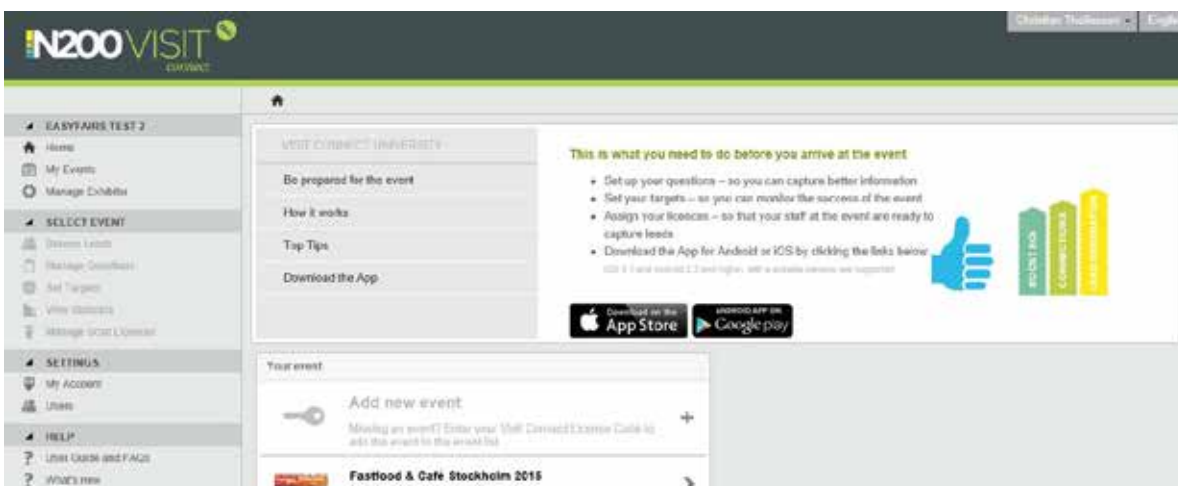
N200 VISIT CONNECT

Christian Thollessen English

EASYFAIRS TEST 2
Home
My Events
Manage Exhibitor

SELECT EVENT
Browse Leads
Manage Questions
Set Targets
View Statistics
Manage Scan Licenses

SETTINGS
My Account
Users

HELP
User Guide and FAQs
What's new

VISIT CONNECT UNIVERSITY
Be prepared for the event
How it works
Top Tips
Download the App

This is what you need to do before you arrive at the event

- Set up your questions – so you can capture better information
- Set your targets – so you can monitor the success of the event
- Assign your licences – so that your staff at the event are ready to capture leads
- Download the App for Android or iOS by clicking the links below

iOS 5.1 and Android 2.3 and higher, with a suitable camera are supported

BUCKET BOX
CONNECTIONS
LEAD GENERATION

Download on the App Store
ANDROID APP ON Google play

Your event

Add new event
Missing an event? Enter your Visit Connect License Code to add the event to the event list.

Fastfood & Café Stockholm 2015